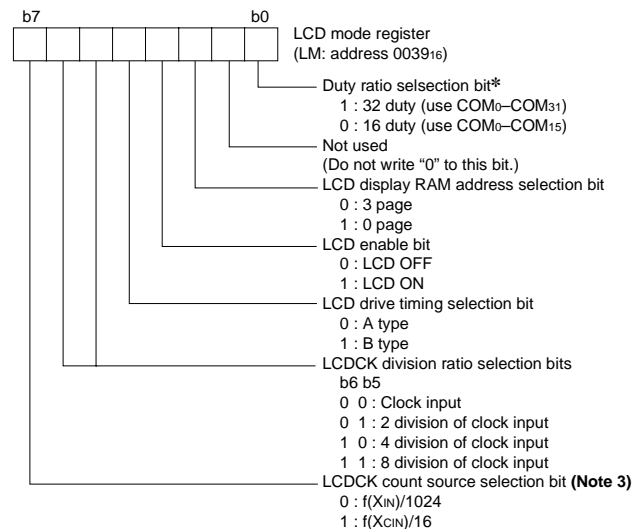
b7 b0

LCD mode register
(LM: address $0039_{16}$)

Duty ratio selsection bit*
1 : 32 duty (use $COM_0$–$COM_{31}$)
0 : 16 duty (use $COM_0$–$COM_{15}$)

Not used
(Do not write "0" to this bit.)

LCD display RAM address selection bit
0 : 3 page
1 : 0 page

LCD enable bit
0 : LCD OFF
1 : LCD ON

LCD drive timing selection bit
0 : A type
1 : B type

LCDCK division ratio selection bits
b6 b5
0 0 : Clock input
0 1 : 2 division of clock input
1 0 : 4 division of clock input
1 1 : 8 division of clock input

LCDCK count source selection bit (Note 3)
0 : $f(X_{IN})/1024$
1 : $f(X_{CIN})/16$